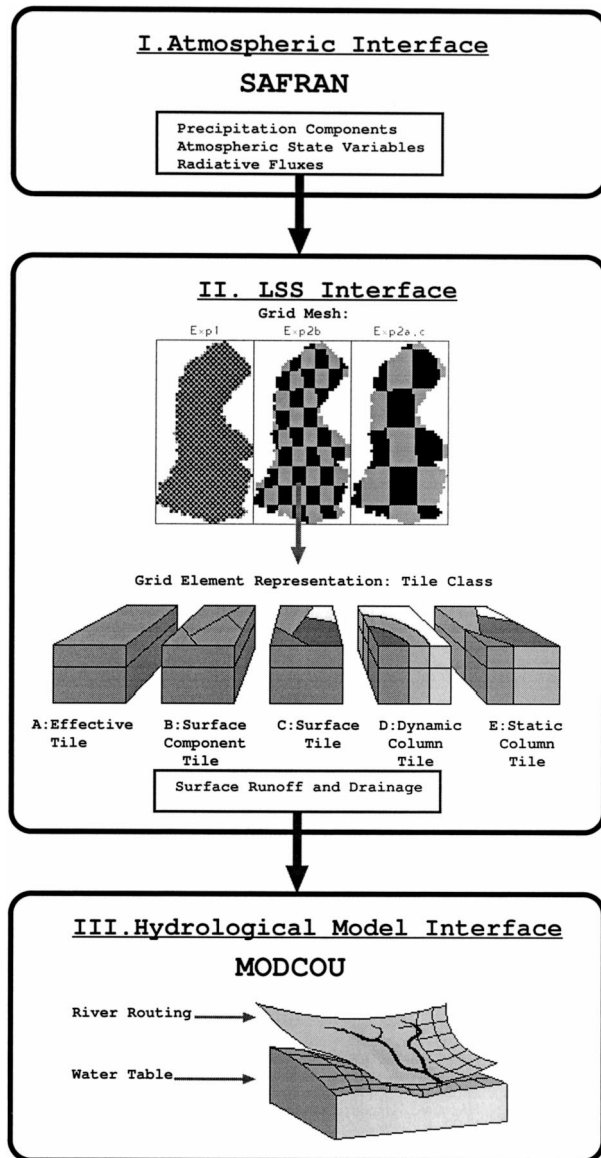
I.Atmospheric Interface

SAFRAN

Precipitation Components
Atmospheric State Variables
Radiative Fluxes

II. LSS Interface

Grid Mesh:

Exp1 Exp2b Exp2a,c

Grid Element Representation: Tile Class

A:Effective Tile

B:Surface Component Tile

C:Surface Tile

D:Dynamic Column Tile

E:Static Column Tile

Surface Runoff and Drainage

III.Hydrological Model Interface

MODCOU

River Routing

Water Table